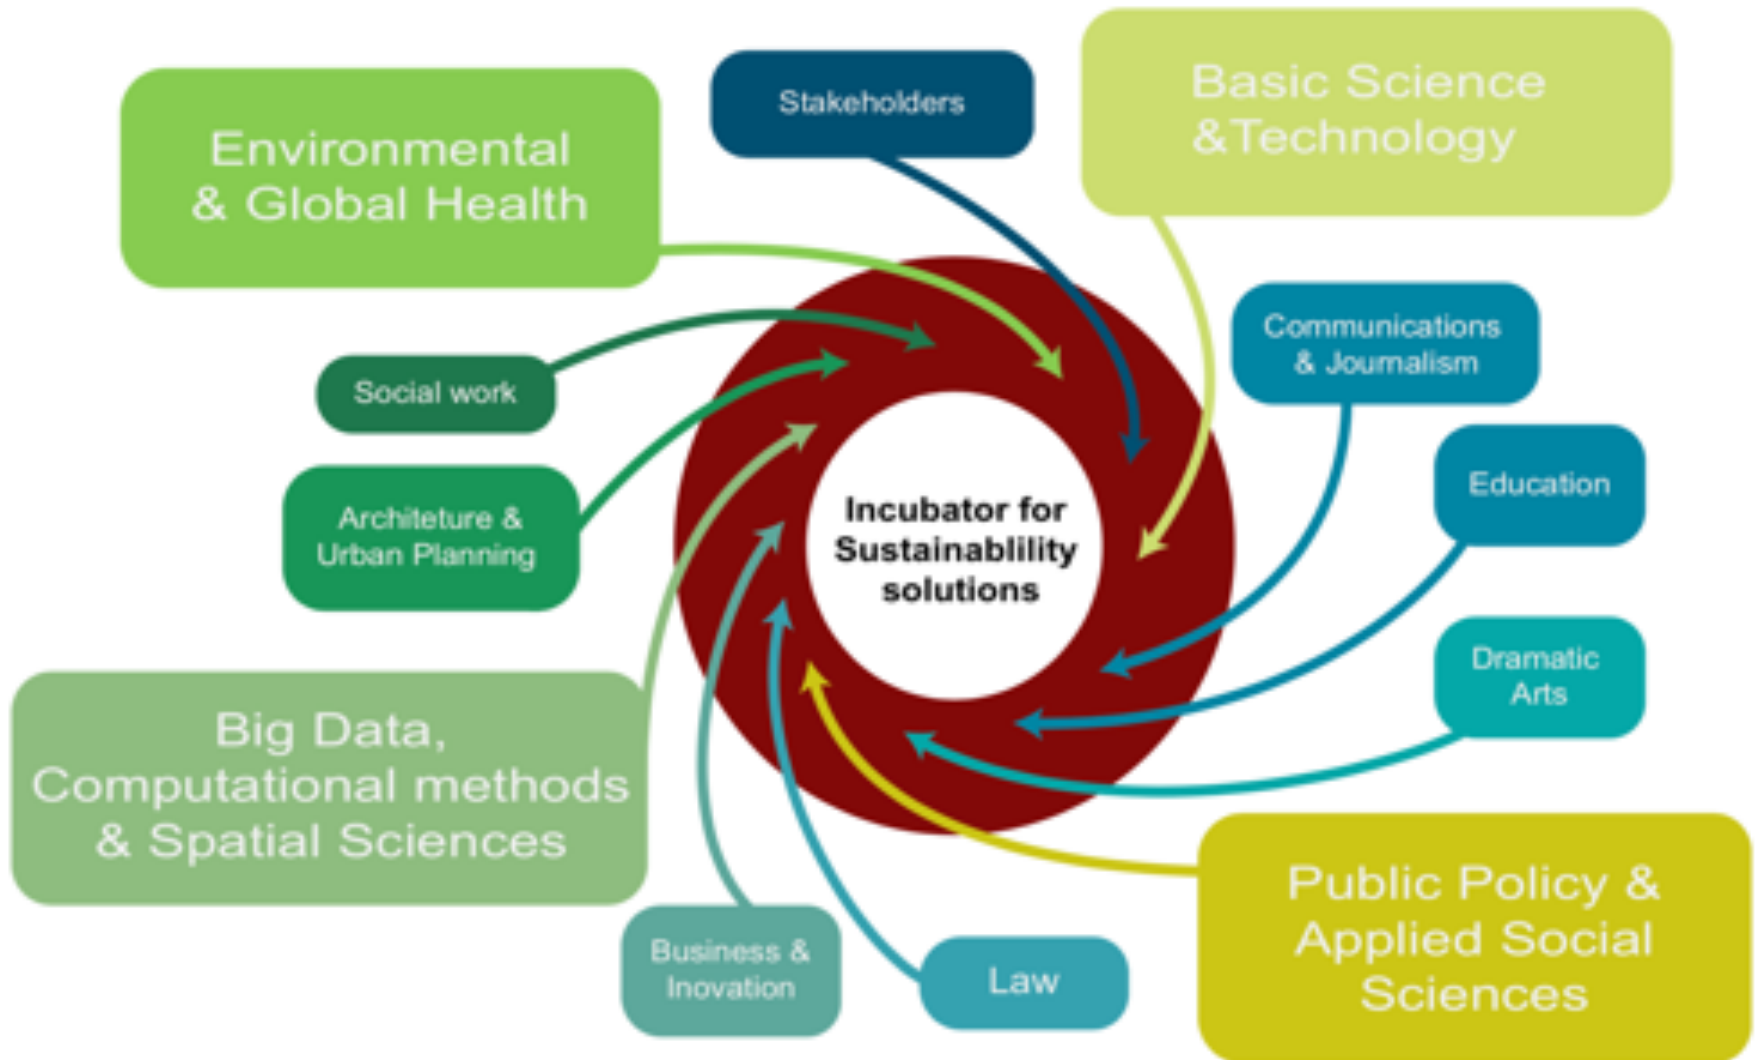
Environmental & Global Health

Stakeholders

Basic Science & Technology

Social work

Communications & Journalism

Architeture & Urban Planning

Incubator for Sustainablility solutions

Education

Dramatic Arts

Big Data, Computational methods & Spatial Sciences

Public Policy & Applied Social Sciences

Business & Inovation

Law